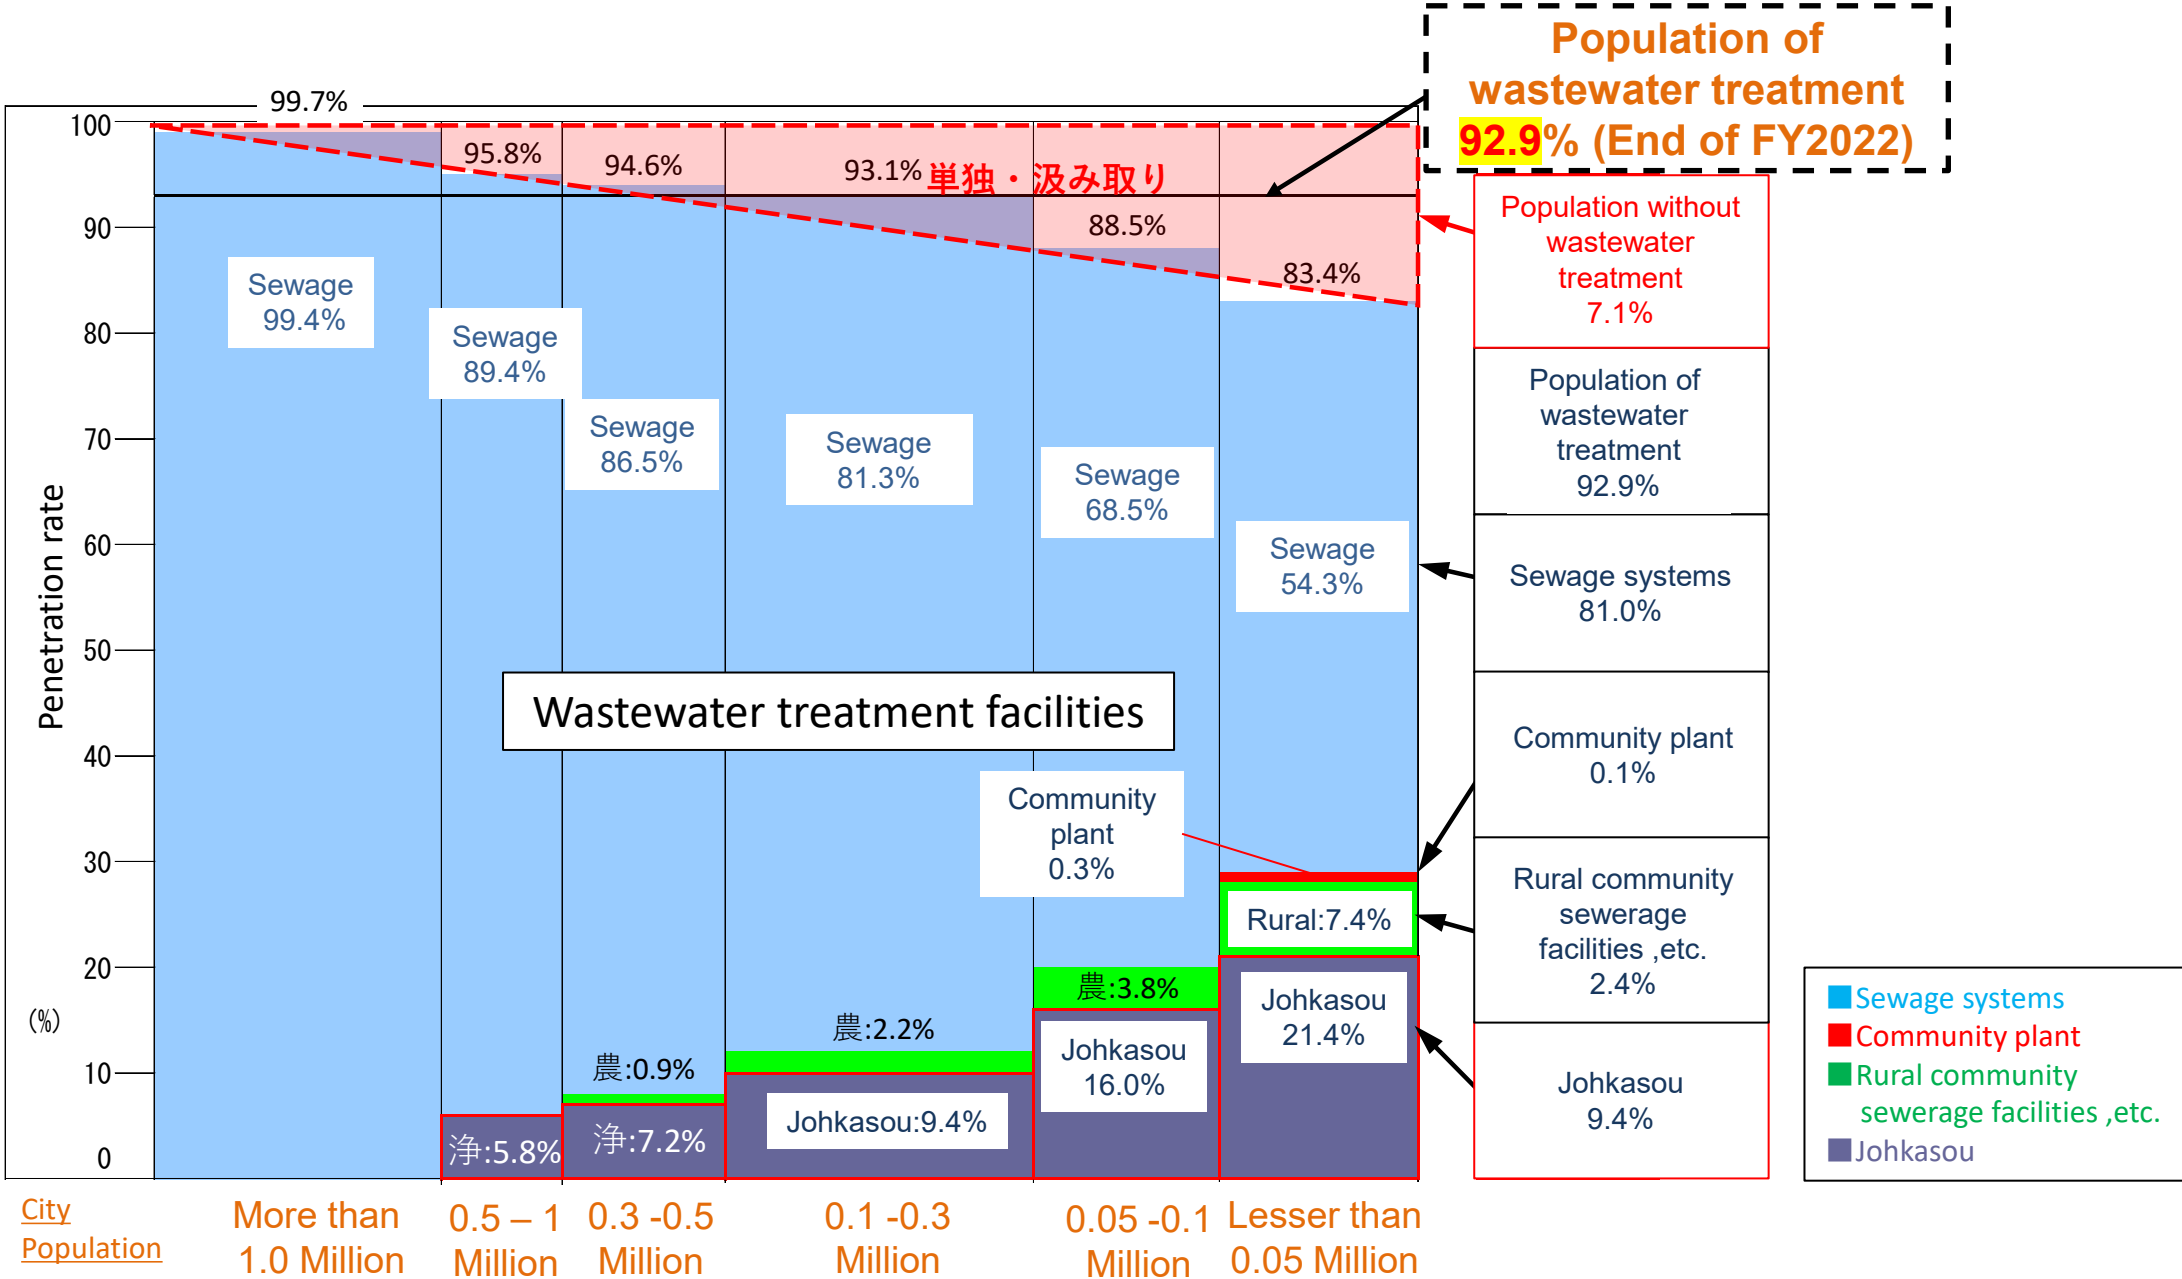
Population of wastewater treatment 92.9% (End of FY2022)

99.7%

100
90
80
70
60
50
40
30
20
10
0
(%)

Penetration rate

95.8%
94.6%
93.1%
単独・汲み取り
88.5%
83.4%

Sewage 99.4%
Sewage 89.4%
Sewage 86.5%
Sewage 81.3%
Sewage 68.5%
Sewage 54.3%

Wastewater treatment facilities

Community plant 0.3%

Rural:7.4%
農:3.8%
農:2.2%
農:0.9%
Johkasou 21.4%
Johkasou 16.0%
Johkasou:9.4%
浄:7.2%
浄:5.8%

Population without wastewater treatment 7.1%
Population of wastewater treatment 92.9%
Sewage systems 81.0%
Community plant 0.1%
Rural community sewerage facilities ,etc. 2.4%
Johkasou 9.4%

Sewage systems
Community plant
Rural community sewerage facilities ,etc.
Johkasou

City Population
More than 1.0 Million
0.5 – 1 Million
0.3 -0.5 Million
0.1 -0.3 Million
0.05 -0.1 Million
Lesser than 0.05 Million